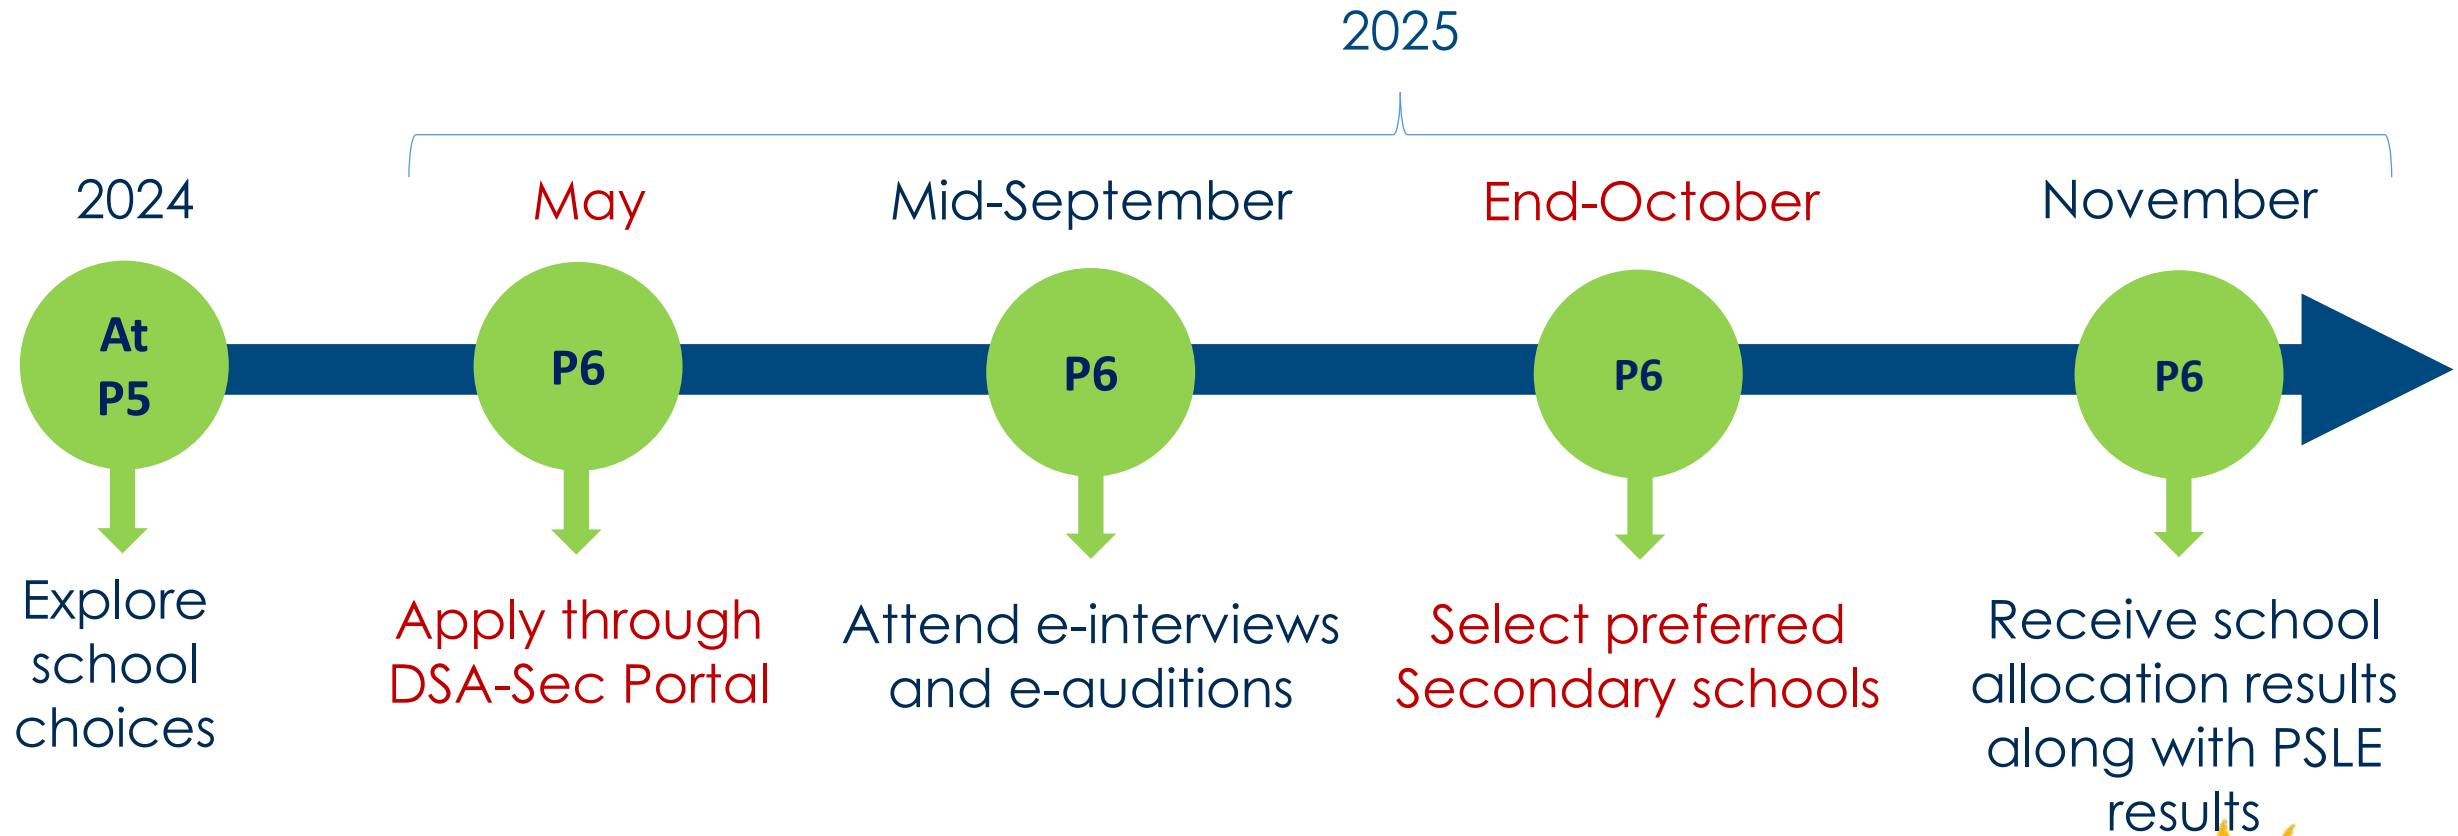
2025

2024

At P5

Explore school choices

May

P6

Apply through DSA-Sec Portal

Mid-September

P6

Attend e-interviews and e-auditions

End-October

P6

Select preferred Secondary schools

November

P6

Receive school allocation results along with PSLE results